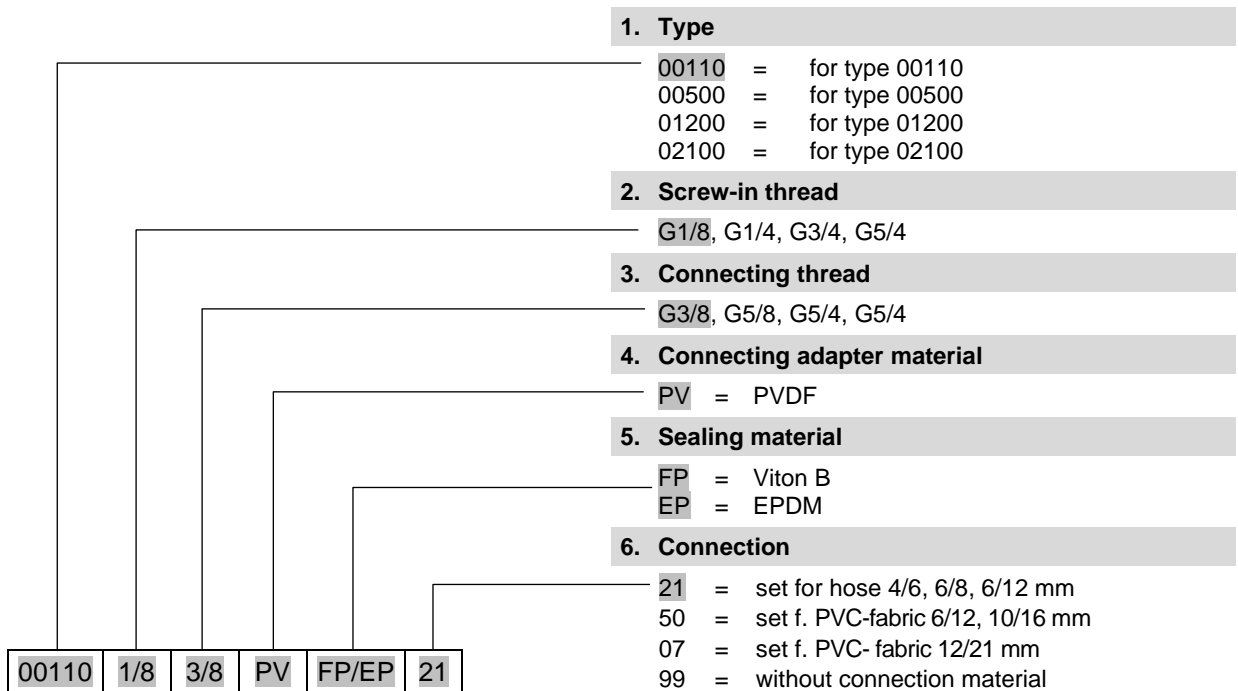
1. Type

00110 = for type 00110
00500 = for type 00500
01200 = for type 01200
02100 = for type 02100

2. Screw-in thread

G1/8, G1/4, G3/4, G5/4

3. Connecting thread

G3/8, G5/8, G5/4, G5/4

4. Connecting adapter material

PV = PVDF

5. Sealing material

FP = Viton B
EP = EPDM

6. Connection

21 = set for hose 4/6, 6/8, 6/12 mm
50 = set f. PVC-fabric 6/12, 10/16 mm
07 = set f. PVC- fabric 12/21 mm
99 = without connection material

| 00110 | 1/8 | 3/8 | PV | FP/EP | 21 |
|---|---|---|---|---|---|